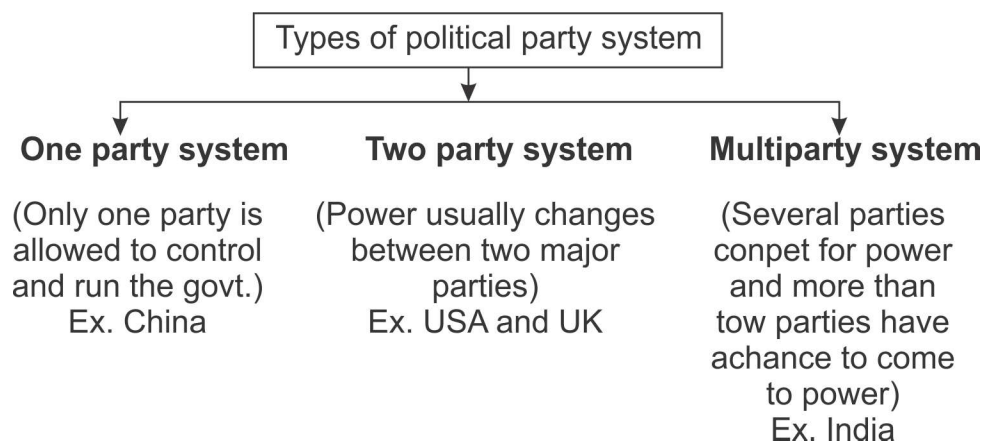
Types of political party system

One party system

(Only one party is allowed to control and run the govt.)
Ex. China

Two party system

(Power usually changes between two major parties)
Ex. USA and UK

Multiparty system

(Several parties conpet for power and more than tow parties have achance to come to power)
Ex. India